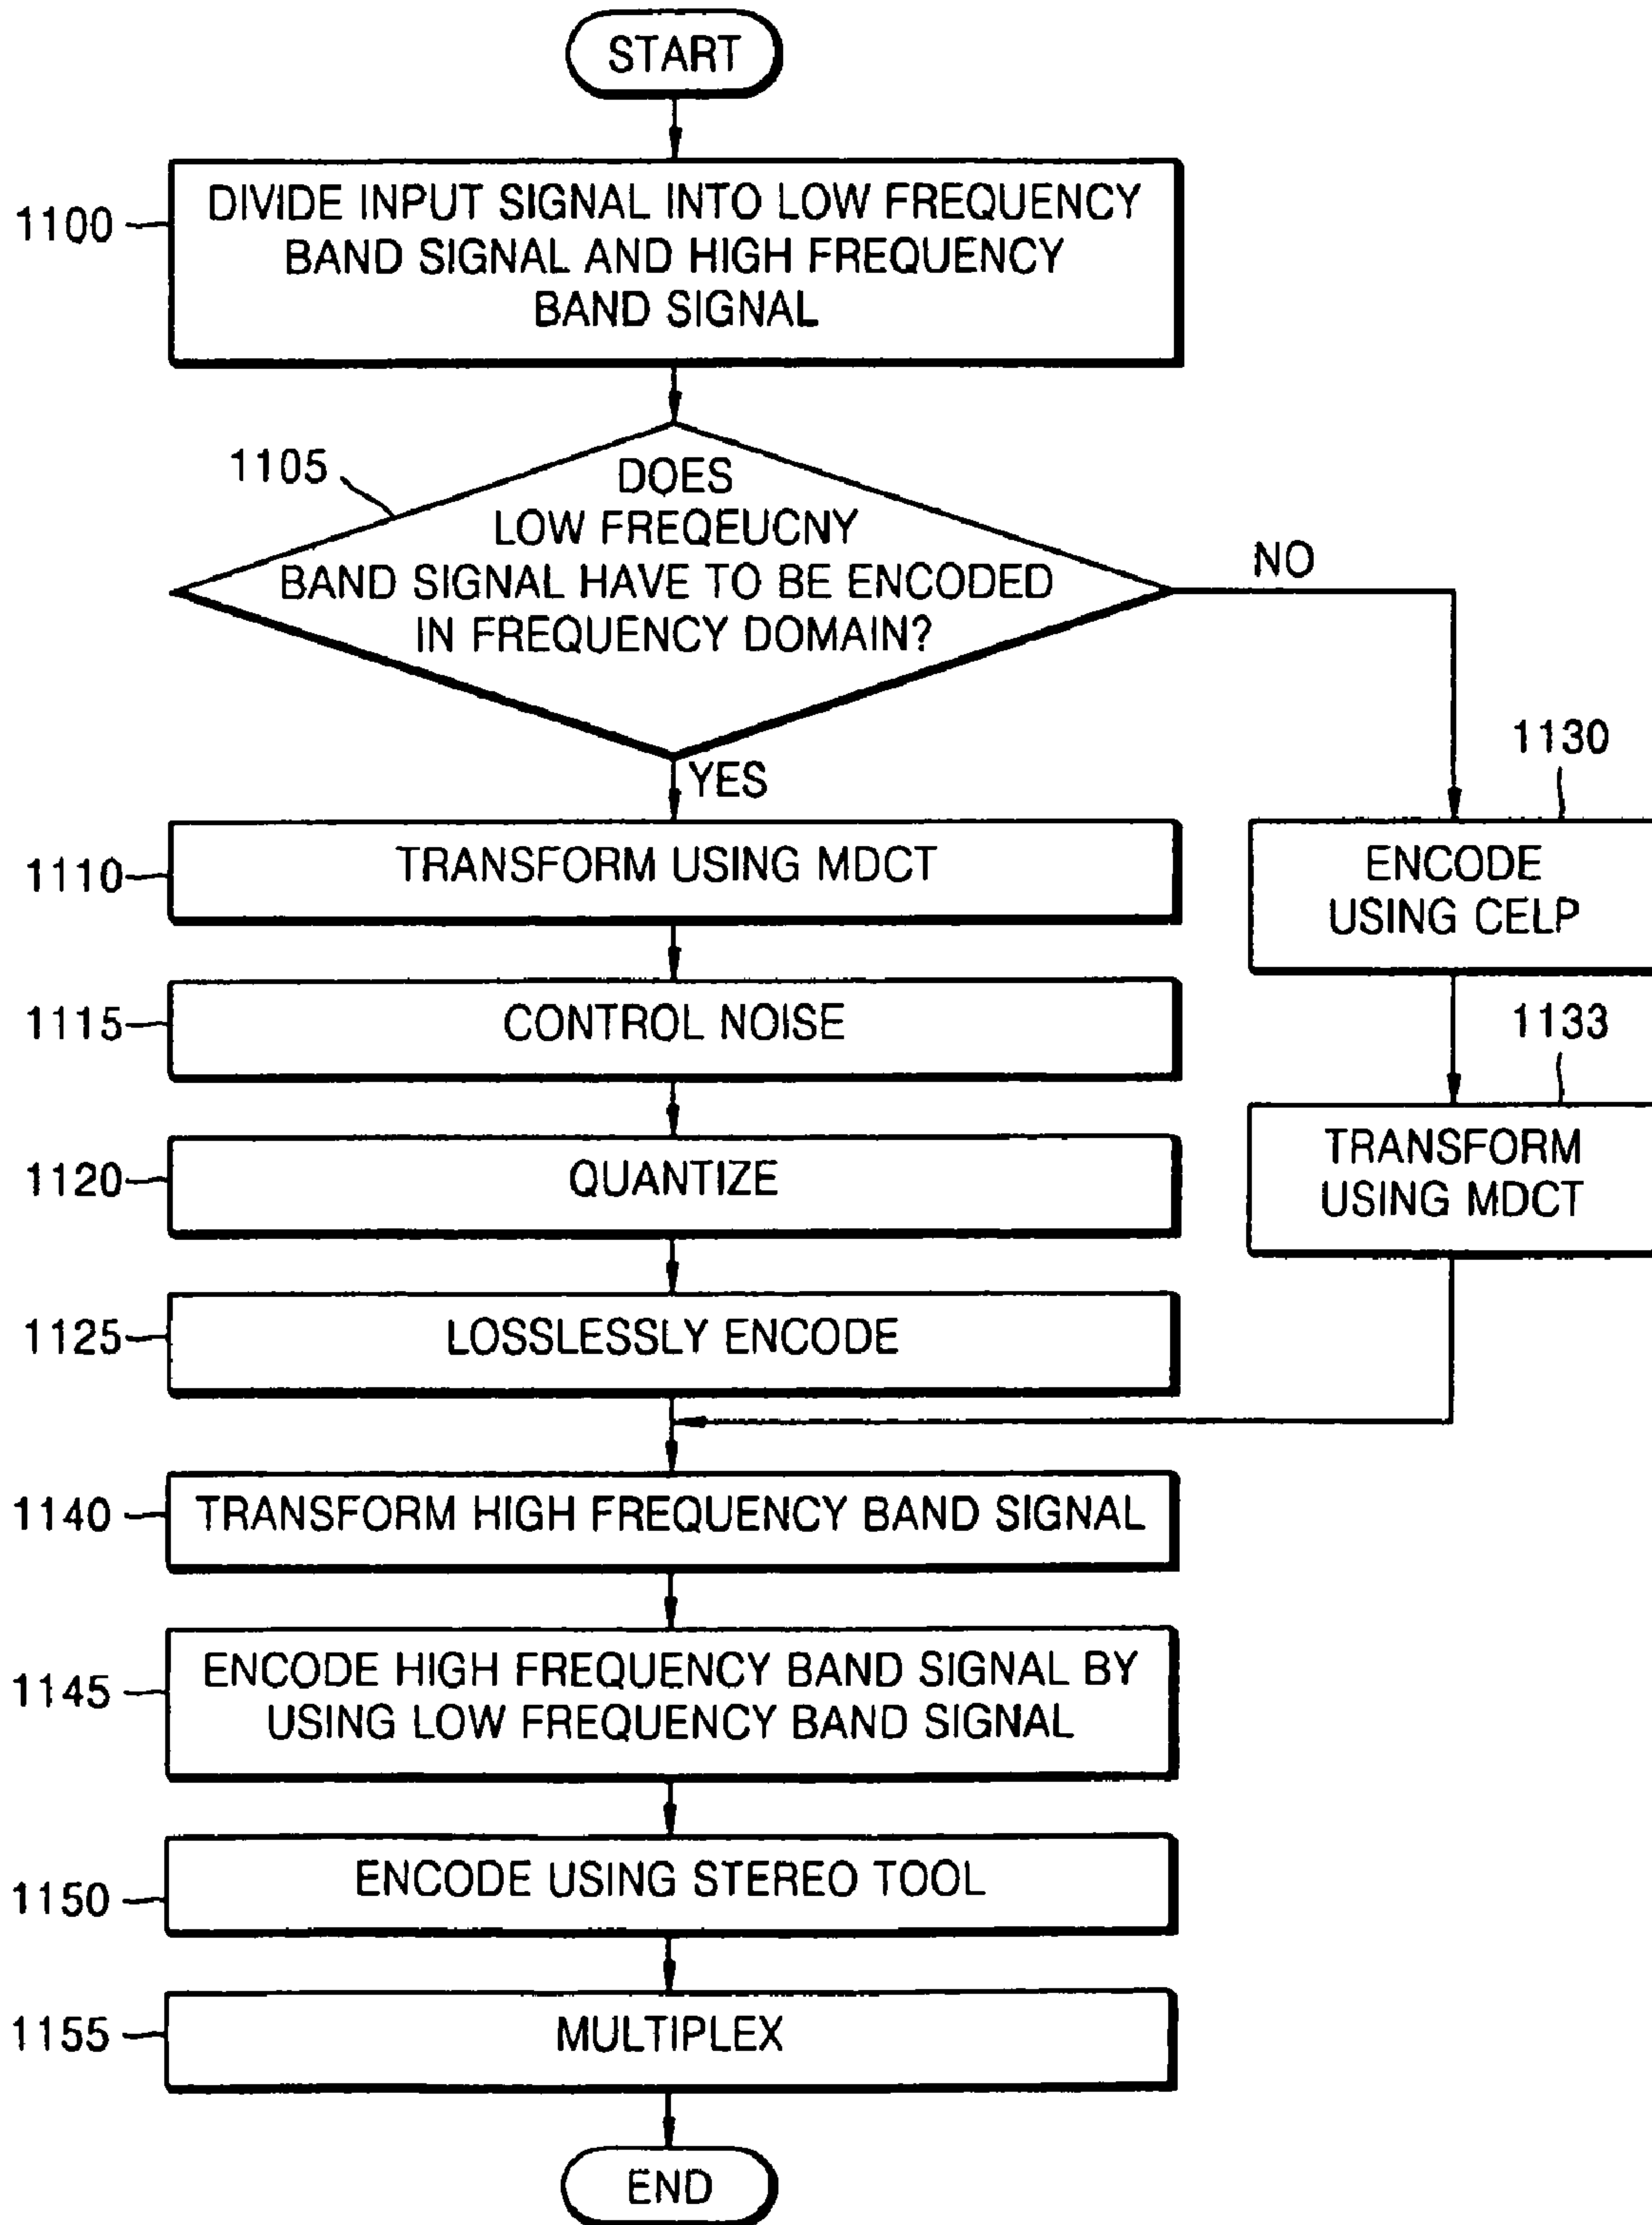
START

1100

DIVIDE INPUT SIGNAL INTO LOW FREQUENCY BAND SIGNAL AND HIGH FREQUENCY BAND SIGNAL

1105

DOES LOW FREQEUCNY BAND SIGNAL HAVE TO BE ENCODED IN FREQUENCY DOMAIN?

NO

YES

1110

TRANSFORM USING MDCT

1115

CONTROL NOISE

1120

QUANTIZE

1125

LOSSLESSLY ENCODE

1130

ENCODE USING CELP

1133

TRANSFORM USING MDCT

1140

TRANSFORM HIGH FREQUENCY BAND SIGNAL

1145

ENCODE HIGH FREQUENCY BAND SIGNAL BY USING LOW FREQUENCY BAND SIGNAL

1150

ENCODE USING STEREO TOOL

1155

MULTIPLEX

END